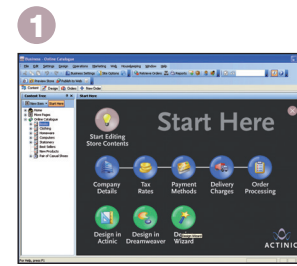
1

Business - Online Catalogue

Content Tree

Start Here

Home

Start Editing Store Contents

Start Here

Company Details

Tax Rates

Payment Methods

Delivery Charges

Order Processing

Design in Actinic

Design in Dreamweaver

Design Wizard

ACTINIC